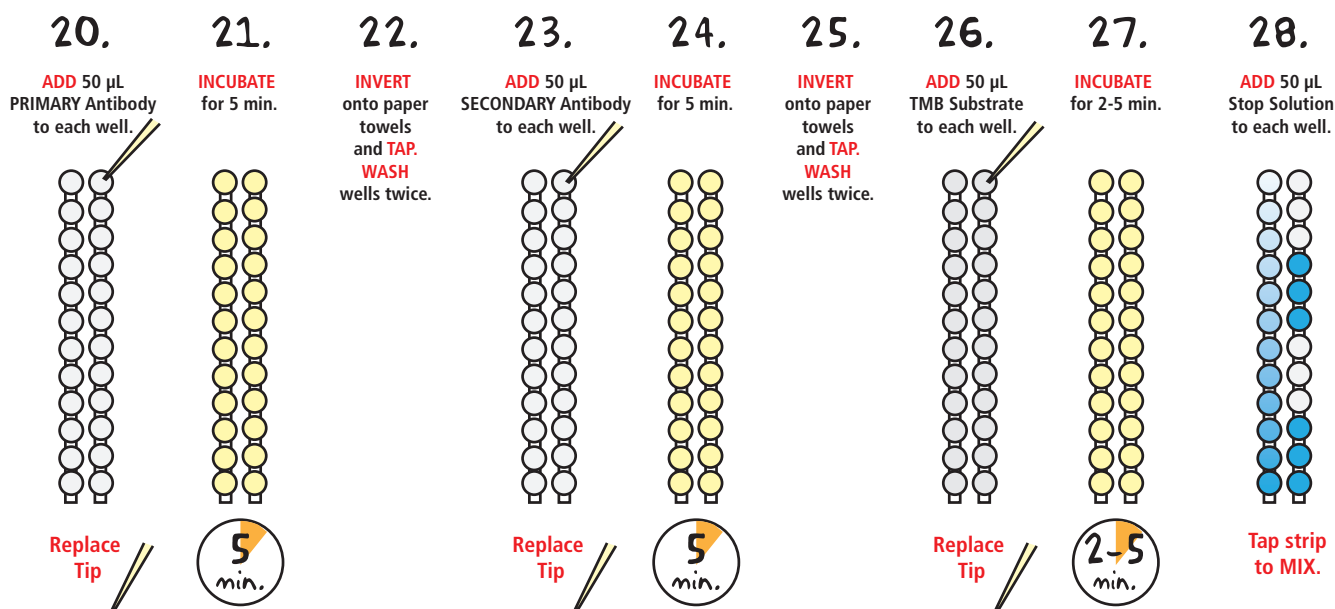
20.

ADD 50 µL PRIMARY Antibody to each well.

Replace Tip

21.

INCUBATE for 5 min.

5 min.

22.

INVERT onto paper towels and TAP. WASH wells twice.

23.

ADD 50 µL SECONDARY Antibody to each well.

Replace Tip

24.

INCUBATE for 5 min.

5 min.

25.

INVERT onto paper towels and TAP. WASH wells twice.

26.

ADD 50 µL TMB Substrate to each well.

Replace Tip

27.

INCUBATE for 2-5 min.

2-5 min.

28.

ADD 50 µL Stop Solution to each well.

Tap strip to MIX.